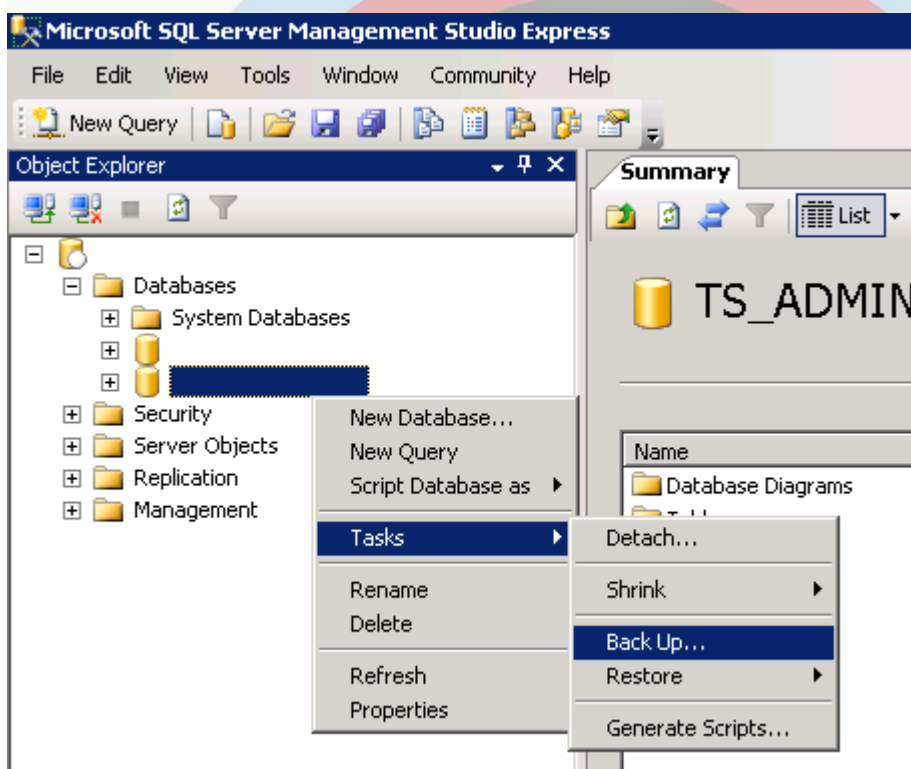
Microsoft SQL Server Management Studio Express

File Edit View Tools Window Community Help

New Query

Object Explorer

Summary

List

TS_ADMIN

Databases
System Databases
Security
Server Objects
Replication
Management

New Database...
New Query
Script Database as
Tasks
Rename
Delete
Refresh
Properties

Name
Database Diagrams

Detach...
Shrink
Back Up...
Restore
Generate Scripts...